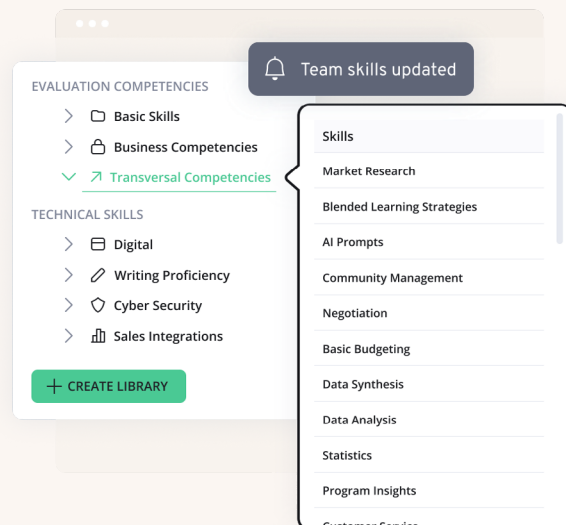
Team skills updated

EVALUATION COMPETENCIES

Basic Skills

Business Competencies

Transversal Competencies

TECHNICAL SKILLS

Digital

Writing Proficiency

Cyber Security

Sales Integrations

+ CREATE LIBRARY

Skills

Market Research

Blended Learning Strategies

AI Prompts

Community Management

Negotiation

Basic Budgeting

Data Synthesis

Data Analysis

Statistics

Program Insights

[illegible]